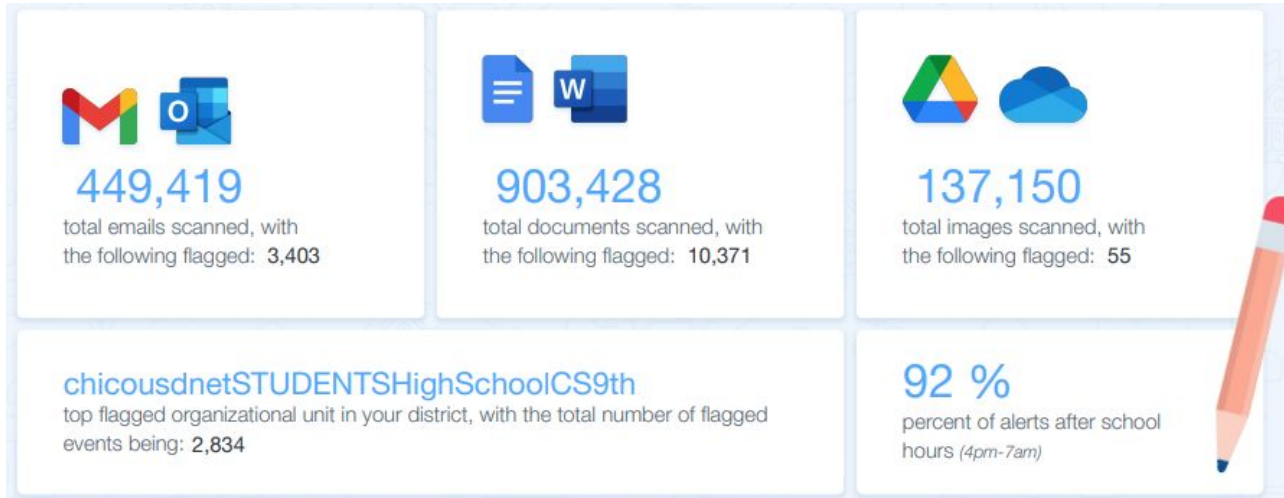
O

449,419
total emails scanned, with the following flagged: 3,403

W

903,428
total documents scanned, with the following flagged: 10,371

137,150
total images scanned, with the following flagged: 55

chicousdnetSTUDENTSHighSchoolCS9th
top flagged organizational unit in your district, with the total number of flagged events being: 2,834

92 %
percent of alerts after school hours (4pm-7am)